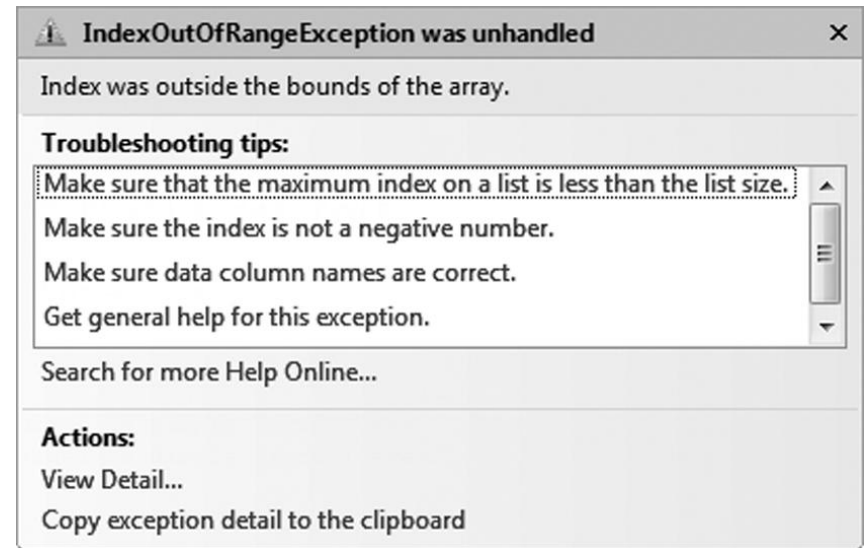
IndexOutOfRangeException was unhandled ×

Index was outside the bounds of the array.

Troubleshooting tips:

Make sure that the maximum index on a list is less than the list size.

Make sure the index is not a negative number.

Make sure data column names are correct.

Get general help for this exception.

Search for more Help Online...

Actions:

View Detail...

Copy exception detail to the clipboard